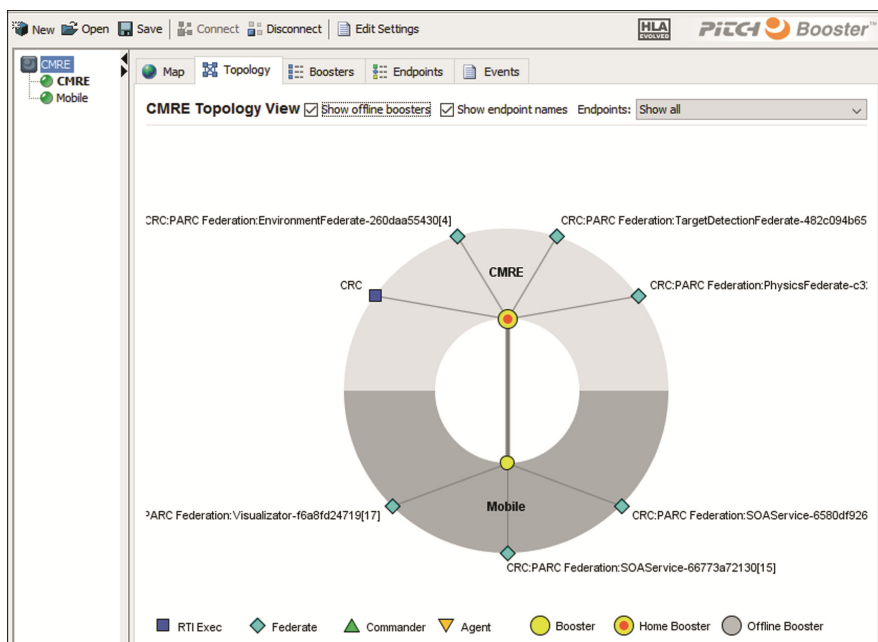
New Open Save Connect Disconnect Edit Settings

HLA EVOLVED

PITCH Booster™

CMRE
CMRE
Mobile

Map Topology Boosters Endpoints Events

CMRE Topology View Show offline boosters Show endpoint names Endpoints: Show all

CRC:PARC Federation:EnvironmentFederate-260daa55430[4]

CRC:PARC Federation:TargetDetectionFederate-482c094b65

CMRE

CRC

CRC:PARC Federation:PhysicsFederate-c3

PARC Federation:Visualizator-f6a8fd24719[17]

Mobile

CRC:PARC Federation:SOAService-6580df926

CRC:PARC Federation:SOAService-66773a72130[15]

RTI Exec Federate Commander Agent Booster Home Booster Offline Booster